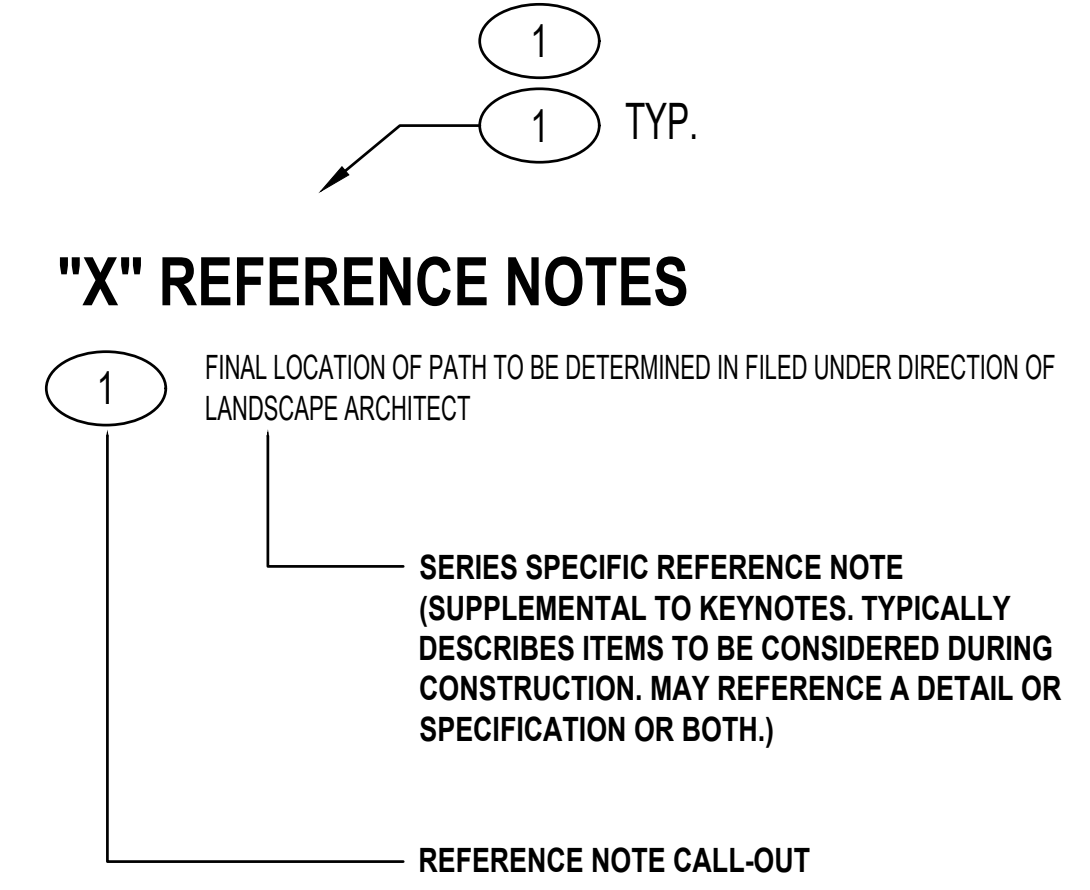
1

1 TYP.

"X" REFERENCE NOTES

1

FINAL LOCATION OF PATH TO BE DETERMINED IN FILED UNDER DIRECTION OF LANDSCAPE ARCHITECT

SERIES SPECIFIC REFERENCE NOTE (SUPPLEMENTAL TO KEYNOTES. TYPICALLY DESCRIBES ITEMS TO BE CONSIDERED DURING CONSTRUCTION. MAY REFERENCE A DETAIL OR SPECIFICATION OR BOTH.)

REFERENCE NOTE CALL-OUT